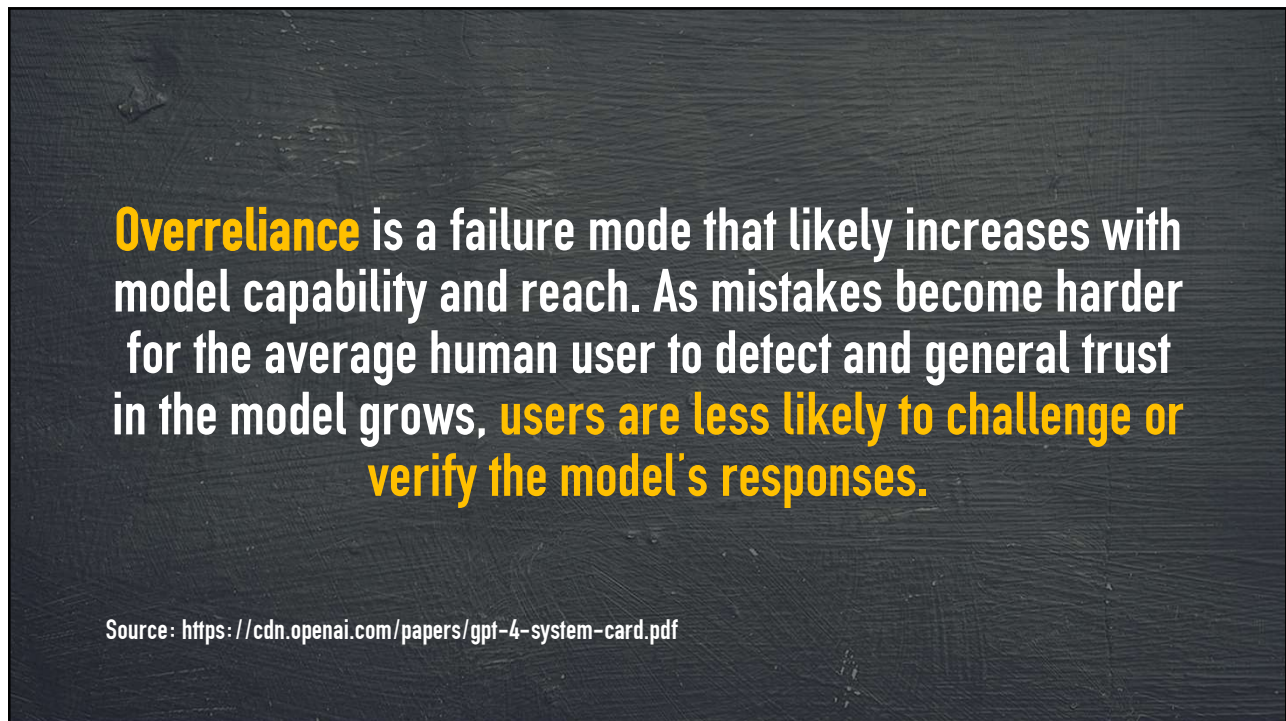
Overreliance is a failure mode that likely increases with model capability and reach. As mistakes become harder for the average human user to detect and general trust in the model grows, users are less likely to challenge or verify the model's responses.

Source: https://cdn.openai.com/papers/gpt-4-system-card.pdf